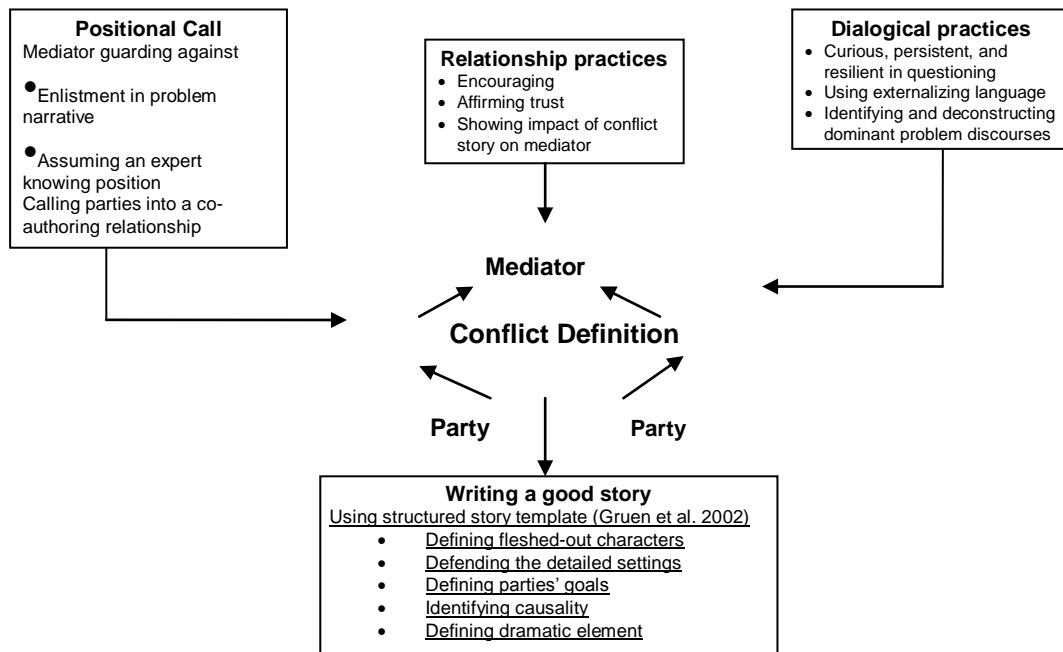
**Positional Call**
Mediator guarding against

• Enlistment in problem narrative

• Assuming an expert knowing position
Calling parties into a co-authoring relationship

**Relationship practices**
• Encouraging
• Affirming trust
• Showing impact of conflict story on mediator

**Dialogical practices**
• Curious, persistent, and resilient in questioning
• Using externalizing language
• Identifying and deconstructing dominant problem discourses

**Mediator**

**Conflict Definition**

**Party**

**Party**

**Writing a good story**
Using structured story template (Gruen et al. 2002)
• Defining fleshed-out characters
• Defending the detailed settings
• Defining parties' goals
• Identifying causality
• Defining dramatic element